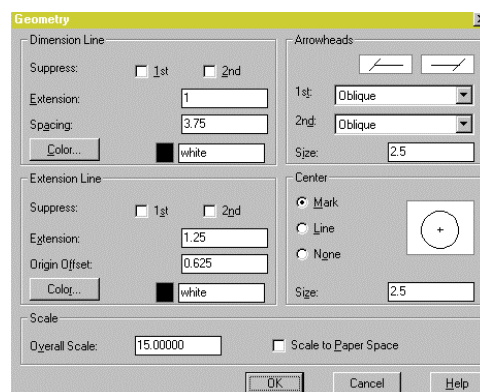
Geometry

Dimension Line
Suppress: 1st 2nd
Extension: 1
Spacing: 3.75
Color... white

Extension Line
Suppress: 1st 2nd
Extension: 1.25
Origin Offset: 0.625
Color... white

Arrowheads
1st: Oblique
2nd: Oblique
Size: 2.5

Center
Mark
Line
None
Size: 2.5

Scale
Overall Scale: 15.00000
Scale to Paper Space

OK Cancel Help